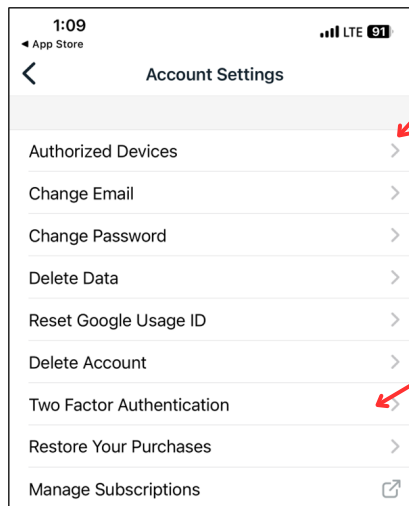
1:09
◀ App Store
LTE 91

Account Settings

Authorized Devices
Change Email
Change Password
Delete Data
Reset Google Usage ID
Delete Account
Two Factor Authentication
Restore Your Purchases
Manage Subscriptions